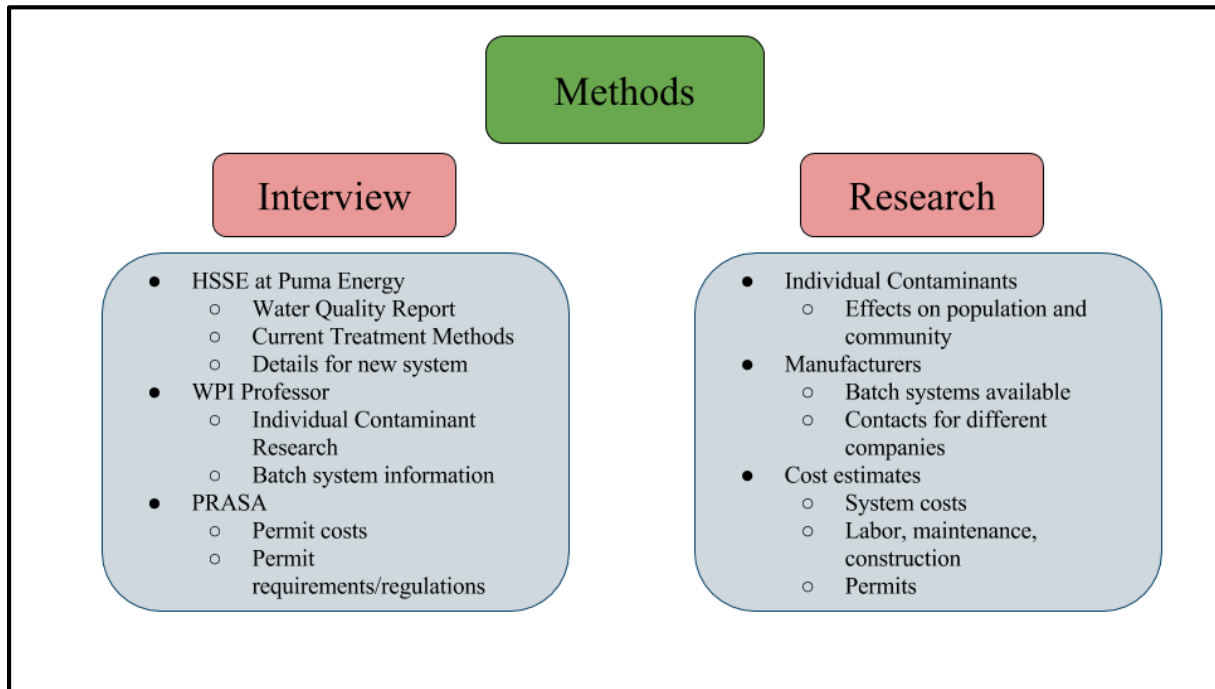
Methods

Interview

- HSSE at Puma Energy
  - Water Quality Report
  - Current Treatment Methods
  - Details for new system
- WPI Professor
  - Individual Contaminant Research
  - Batch system information
- PRASA
  - Permit costs
  - Permit requirements/regulations

Research

- Individual Contaminants
  - Effects on population and community
- Manufacturers
  - Batch systems available
  - Contacts for different companies
- Cost estimates
  - System costs
  - Labor, maintenance, construction
  - Permits